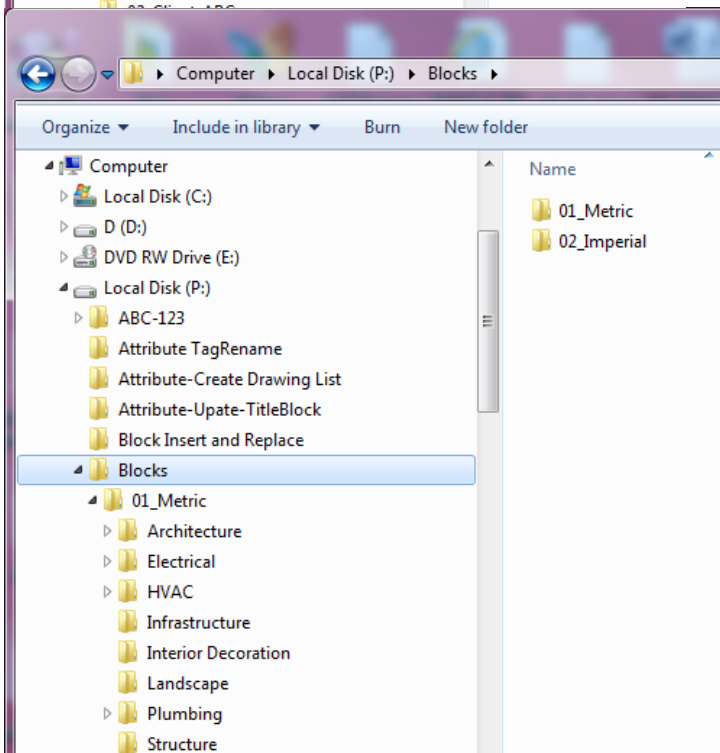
Computer ▸ Local Disk (P:) ▸ Blocks ▸

Organize ▾ Include in library ▾ Burn New folder

Computer
Local Disk (C:)
D (D:)
DVD RW Drive (E:)
Local Disk (P:)
ABC-123
Attribute TagRename
Attribute-Create Drawing List
Attribute-Upate-TitleBlock
Block Insert and Replace
Blocks
01_Metric
Architecture
Electrical
HVAC
Infrastructure
Interior Decoration
Landscape
Plumbing
Structure

Name
01_Metric
02_Imperial